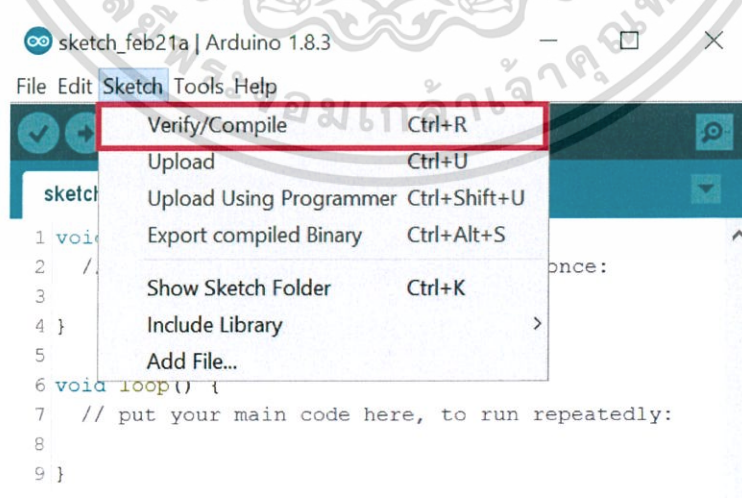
sketch_feb21a | Arduino 1.8.3

File Edit Sketch Tools Help

Verify/Compile Ctrl+R
Upload Ctrl+U
Upload Using Programmer Ctrl+Shift+U
Export compiled Binary Ctrl+Alt+S
Show Sketch Folder Ctrl+K
Include Library
Add File...

sketch

1 voi
2 /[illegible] once:
3
4 }
5
6 void loop() {
7 // put your main code here, to run repeatedly:
8
9 }